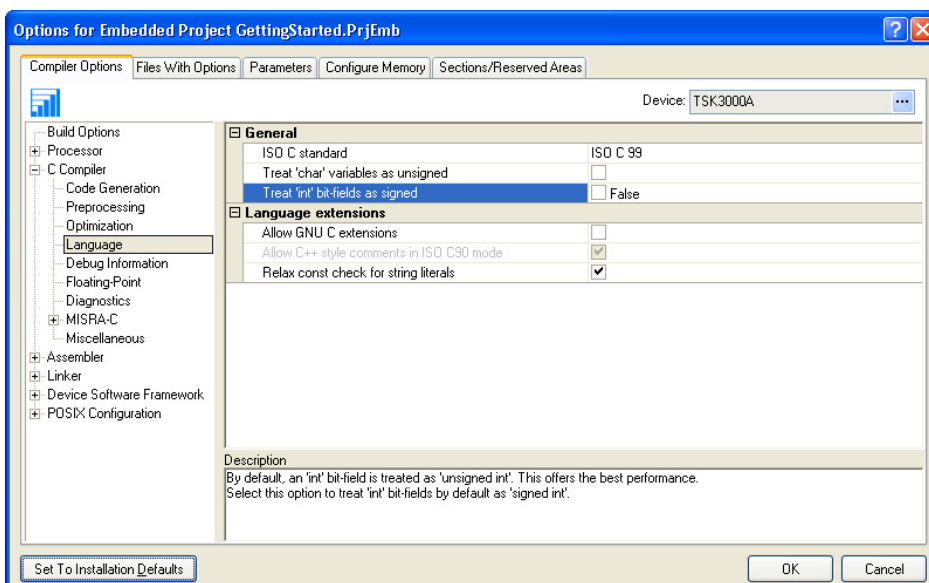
Options for Embedded Project GettingStarted.PrjEmb

Compiler Options | Files With Options | Parameters | Configure Memory | Sections/Reserved Areas

Device: TSK3000A

Build Options
Processor
C Compiler
Code Generation
Preprocessing
Optimization
Language
Debug Information
Floating-Point
Diagnostics
MISRA-C
Miscellaneous
Assembler
Linker
Device Software Framework
POSIX Configuration

| General | |
|---|---|
| ISO C standard | ISO C 99 |
| Treat 'char' variables as unsigned | |
| Treat 'int' bit-fields as signed | False |
| **Language extensions** | |
| Allow GNU C extensions | |
| Allow C++ style comments in ISO C90 mode | ✓ |
| Relax const check for string literals | ✓ |

Description
By default, an 'int' bit-field is treated as 'unsigned int'. This offers the best performance.
Select this option to treat 'int' bit-fields by default as 'signed int'.

Set To Installation Defaults
OK
Cancel